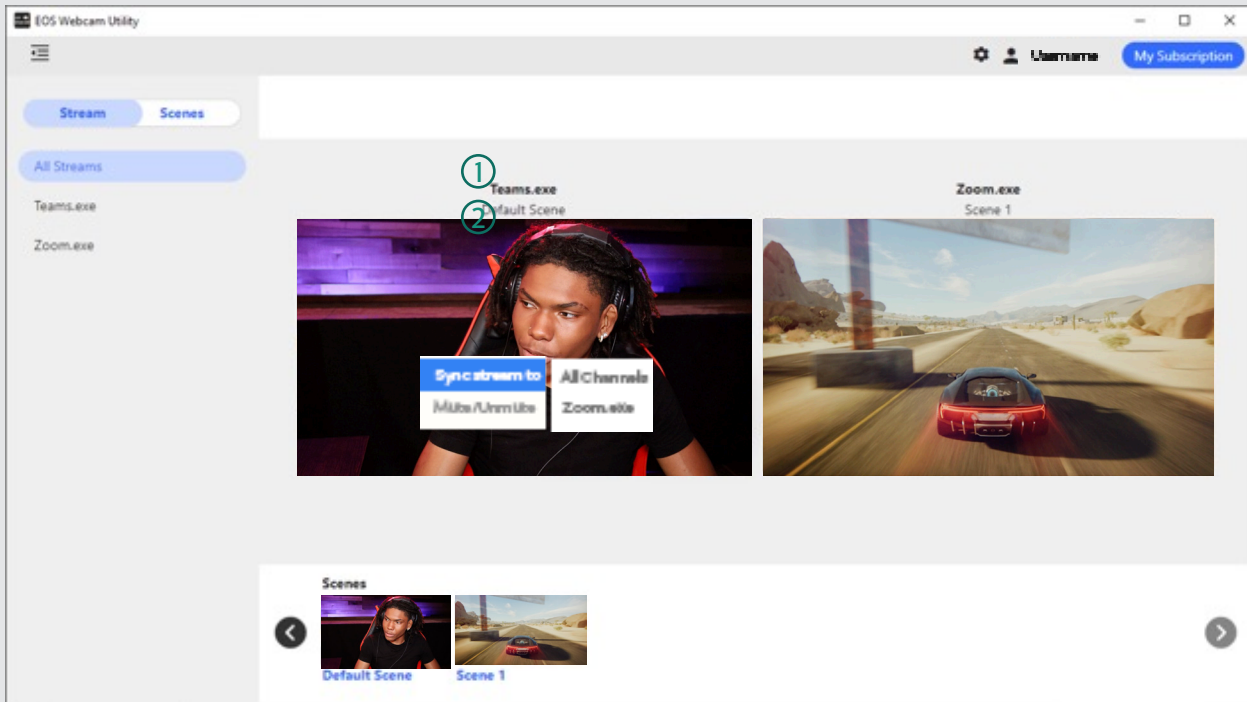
EOS Webcam Utility

Username My Subscription

Stream Scenes

All Streams

Teams.exe

Zoom.exe

①

Teams.exe

②

Default Scene

Zoom.exe

Scene 1

Sync stream to

Mute/Unmute

All Channels

Zoom.exe

Scenes

Default Scene

Scene 1